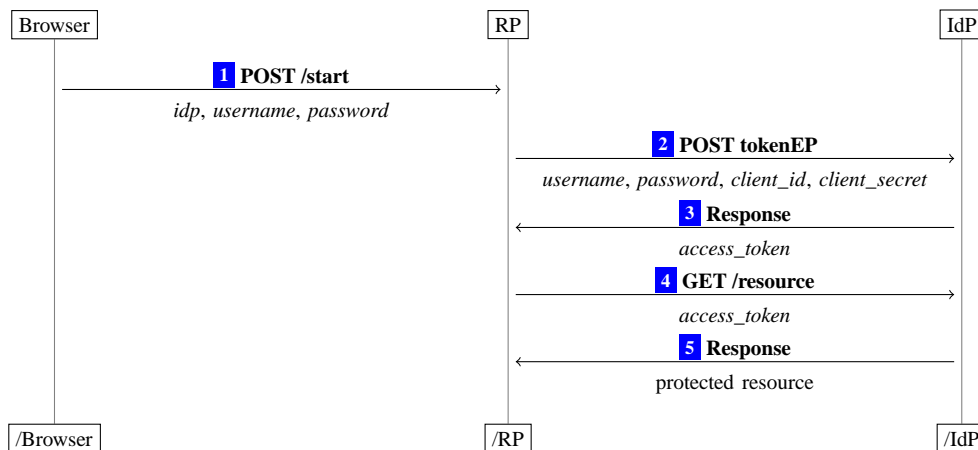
Browser

RP

IdP

1 POST /start

*idp*, *username*, *password*

2 POST tokenEP

*username*, *password*, *client_id*, *client_secret*

3 Response

*access_token*

4 GET /resource

*access_token*

5 Response

protected resource

/Browser

/RP

/IdP